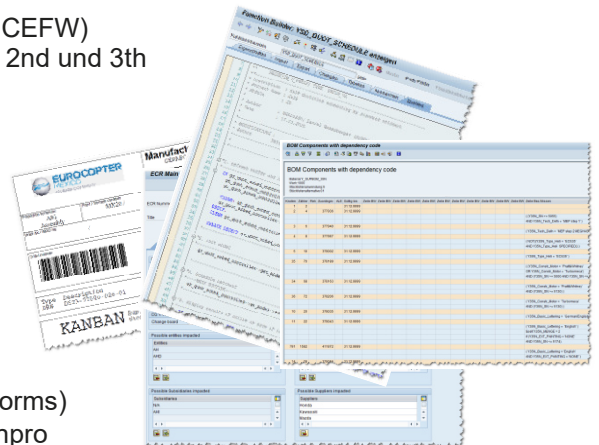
CEFW)
2nd und 3th

Funktion Builder: Y_GUDT_SCHEDULE anlegen

BOM Components with dependency code

EUROCOPTER

Manufact

ECR Main

KANBAN

Possible entities impacted

Entities

Possible Subsidiaries impacted

Subsidiaries

Possible Suppliers impacted

Suppliers

orms)
npro